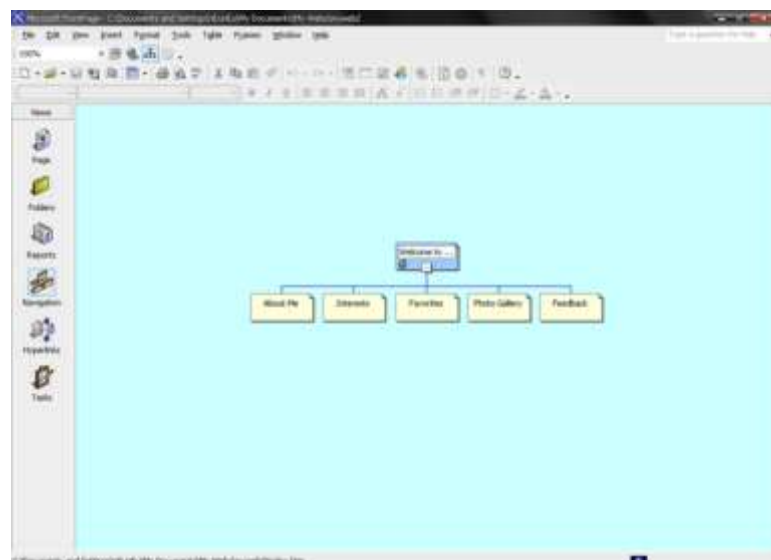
Microsoft FrontPage - C:\Documents and Settings\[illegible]\My Documents\My Webs\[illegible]

File Edit View Insert Format Tools Table Frames Window Help

Type a question for help

100%

Views

Page

Folders

Reports

Navigation

Hyperlinks

Tasks

Welcome to ...

About Me

Interests

Favorites

Photo Gallery

Feedback

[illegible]